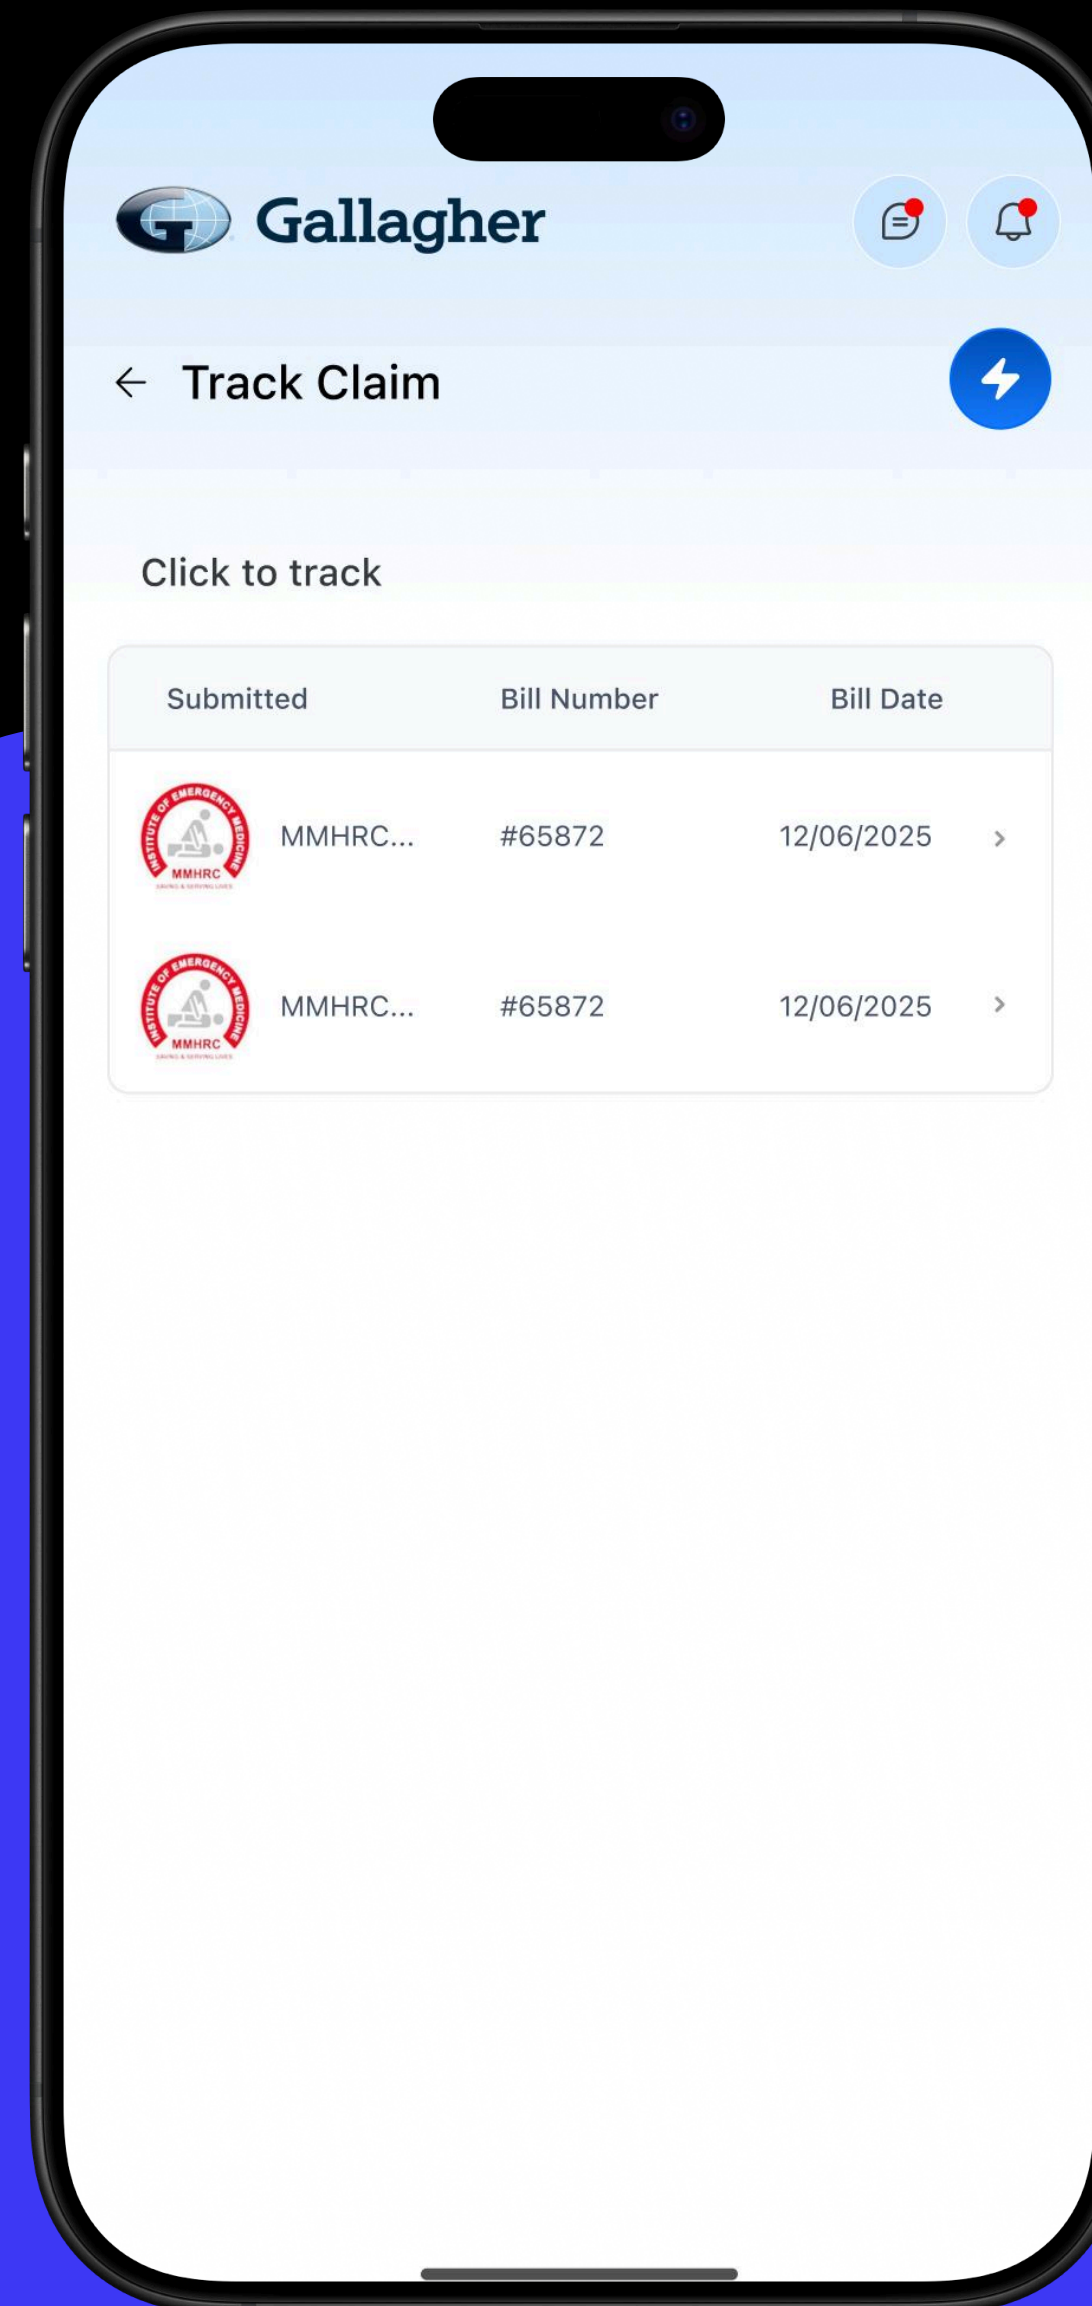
Gallagher

← Track Claim

Click to track

| Submitted | Bill Number | Bill Date |
|---|---|---|
| INSTITUTE OF EMERGENCY MEDICINE MMHRC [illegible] MMHRC... | #65872 | 12/06/2025 › |
| INSTITUTE OF EMERGENCY MEDICINE MMHRC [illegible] MMHRC... | #65872 | 12/06/2025 › |